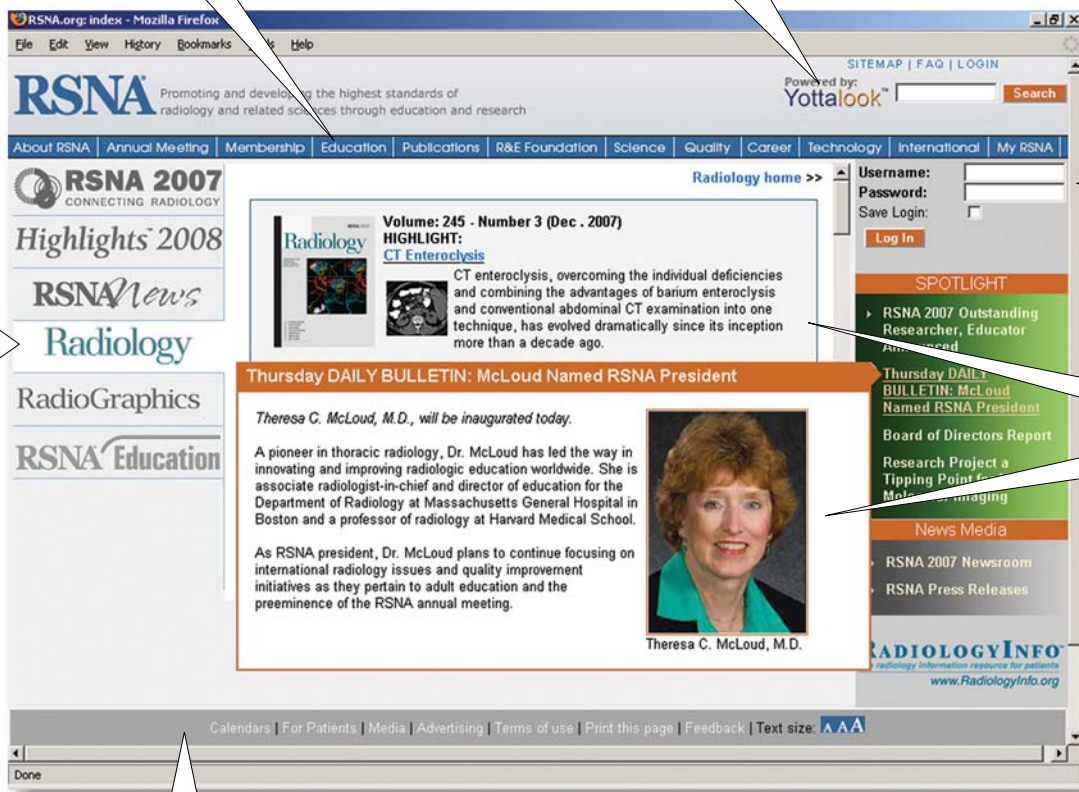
RSNA.org: index - Mozilla Firefox

File Edit View History Bookmarks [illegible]s Help

SITEMAP | FAQ | LOGIN

RSNA Promoting and develop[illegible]g the highest standards of radiology and related sci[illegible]ces through education and research

Powered by: Yottalook™ Search

About RSNA | Annual Meeting | Membership | Education | Publications | R&E Foundation | Science | Quality | Career | Technology | International | My RSNA

RSNA 2007 CONNECTING RADIOLOGY

Highlights 2008

RSNA News

Radiology

RadioGraphics

RSNA Education

Radiology home >>

Volume: 245 - Number 3 (Dec . 2007)
HIGHLIGHT:
CT Enteroclysis

CT enteroclysis, overcoming the individual deficiencies and combining the advantages of barium enteroclysis and conventional abdominal CT examination into one technique, has evolved dramatically since its inception more than a decade ago.

Thursday DAILY BULLETIN: McLoud Named RSNA President

Theresa C. McLoud, M.D., will be inaugurated today.

A pioneer in thoracic radiology, Dr. McLoud has led the way in innovating and improving radiologic education worldwide. She is associate radiologist-in-chief and director of education for the Department of Radiology at Massachusetts General Hospital in Boston and a professor of radiology at Harvard Medical School.

As RSNA president, Dr. McLoud plans to continue focusing on international radiology issues and quality improvement initiatives as they pertain to adult education and the preeminence of the RSNA annual meeting.

Theresa C. McLoud, M.D.

Username:
Password:
Save Login:
Log In

SPOTLIGHT

RSNA 2007 Outstanding Researcher, Educator A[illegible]nced

Thursday DAILY BULLETIN: McLoud Named RSNA President

Board of Directors Report

Research Project a Tipping Point f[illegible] Mol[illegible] Imaging

News Media

RSNA 2007 Newsroom

RSNA Press Releases

RADIOLOGYINFO™
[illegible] radiology information resource for patients
www.RadiologyInfo.org

Calendars | For Patients | Media | Advertising | Terms of use | Print this page | Feedback | Text size: A A A

Done